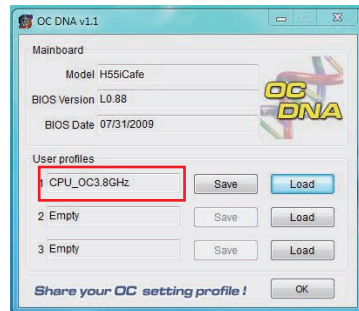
OC DNA v1.1

Mainboard

Model H55iCafe

BIOS Version L0.88

BIOS Date 07/31/2009

OC DNA

User profiles

1 CPU_OC3.8GHz Save Load

2 Empty Save Load

3 Empty Save Load

Share your OC setting profile ! OK